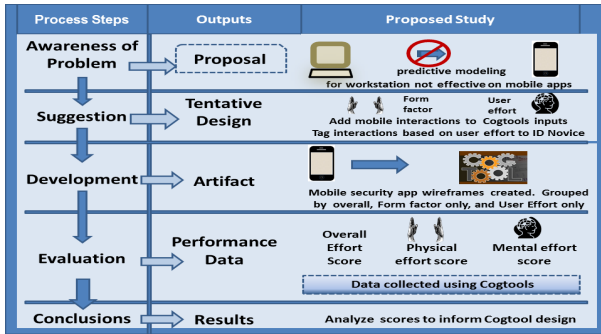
| Process Steps | Outputs | Proposed Study |
|---|---|---|
| Awareness of Problem | Proposal | predictive modeling for workstation not effective on mobile apps |
| Suggestion | Tentative Design | Form factor User effort Add mobile interactions to Cogtools inputs Tag interactions based on user effort to ID Novice |
| Development | Artifact | Mobile security app wireframes created. Grouped by overall, Form factor only, and User Effort only |
| Evaluation | Performance Data | Overall Effort Score Physical effort score Mental effort score Data collected using Cogtools |
| Conclusions | Results | Analyze scores to inform Cogtool design |